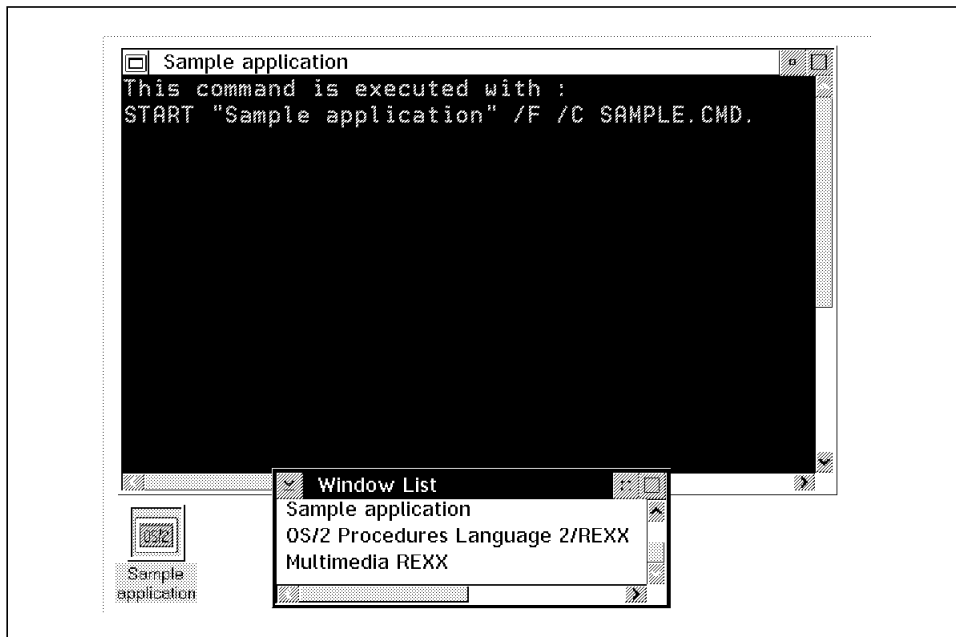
Sample application

This command is executed with :
START "Sample application" /F /C SAMPLE.CMD.

Window List

Sample application
OS/2 Procedures Language 2/REXX
Multimedia REXX

OS/2

Sample application